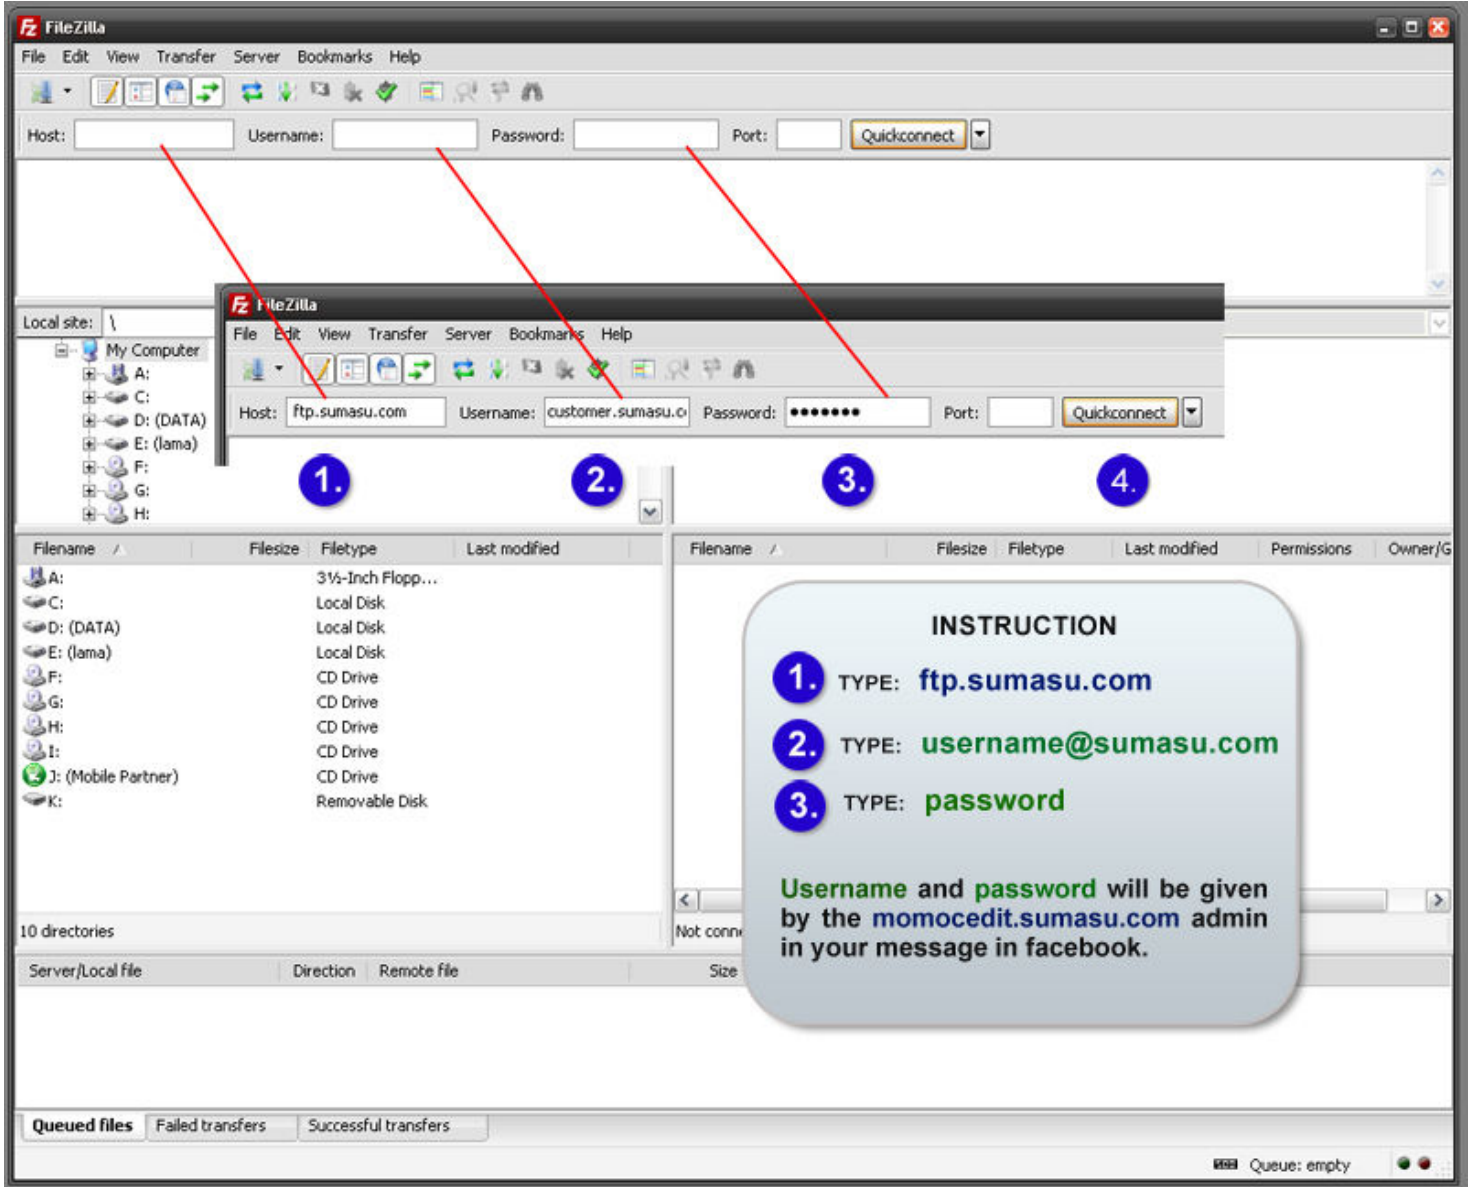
FileZilla

File Edit View Transfer Server Bookmarks Help

Host: Username: Password: Port: Quickconnect

Local site: \

My Computer
A:
C:
D: (DATA)
E: (lama)
F:
G:
H:

FileZilla

File Edit View Transfer Server Bookmarks Help

Host: ftp.sumasu.com Username: customer.sumasu.c Password: ••••••• Port: Quickconnect

1. 2. 3. 4.

| Filename | Filesize | Filetype | Last modified |
|---|---|---|---|
| A: | | 3½-Inch Flopp... | |
| C: | | Local Disk | |
| D: (DATA) | | Local Disk | |
| E: (lama) | | Local Disk | |
| F: | | CD Drive | |
| G: | | CD Drive | |
| H: | | CD Drive | |
| I: | | CD Drive | |
| J: (Mobile Partner) | | CD Drive | |
| K: | | Removable Disk | |

10 directories

| Filename | Filesize | Filetype | Last modified | Permissions | Owner/G |
|---|---|---|---|---|---|

INSTRUCTION

1. TYPE: ftp.sumasu.com

2. TYPE: username@sumasu.com

3. TYPE: password

Username and password will be given by the momocedit.sumasu.com admin in your message in facebook.

Not conn

Server/Local file Direction Remote file Size

Queued files Failed transfers Successful transfers

Queue: empty